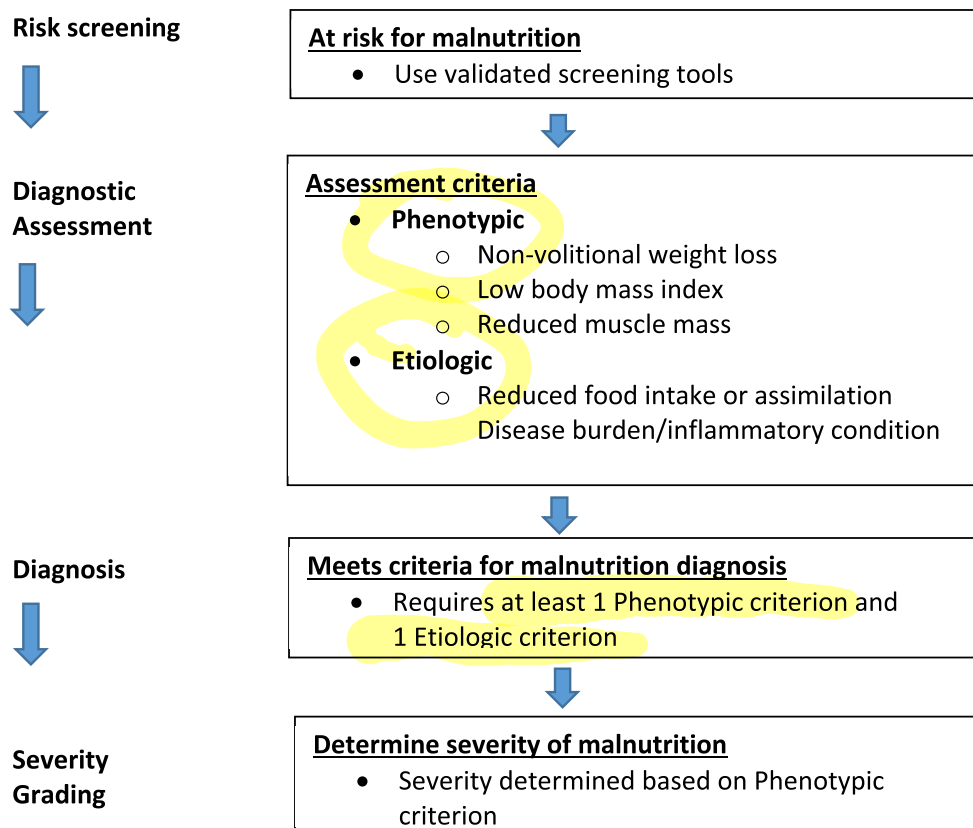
Risk screening

Diagnostic Assessment

Diagnosis

Severity Grading

At risk for malnutrition
- Use validated screening tools

Assessment criteria
- Phenotypic
  - Non-volitional weight loss
  - Low body mass index
  - Reduced muscle mass
- Etiologic
  - Reduced food intake or assimilation
  Disease burden/inflammatory condition

Meets criteria for malnutrition diagnosis
- Requires at least 1 Phenotypic criterion and 1 Etiologic criterion

Determine severity of malnutrition
- Severity determined based on Phenotypic criterion